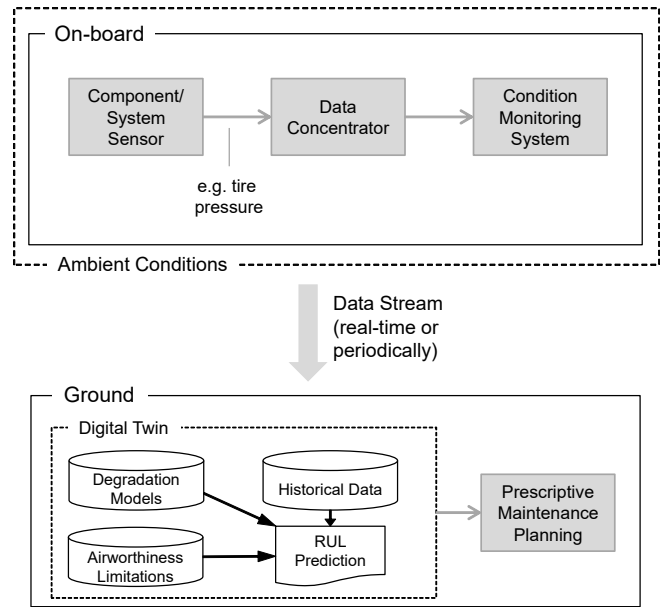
On-board

Component/ System Sensor

Data Concentrator

Condition Monitoring System

e.g. tire pressure

Ambient Conditions

Data Stream (real-time or periodically)

Ground

Digital Twin

Degradation Models

Historical Data

Airworthiness Limitations

RUL Prediction

Prescriptive Maintenance Planning